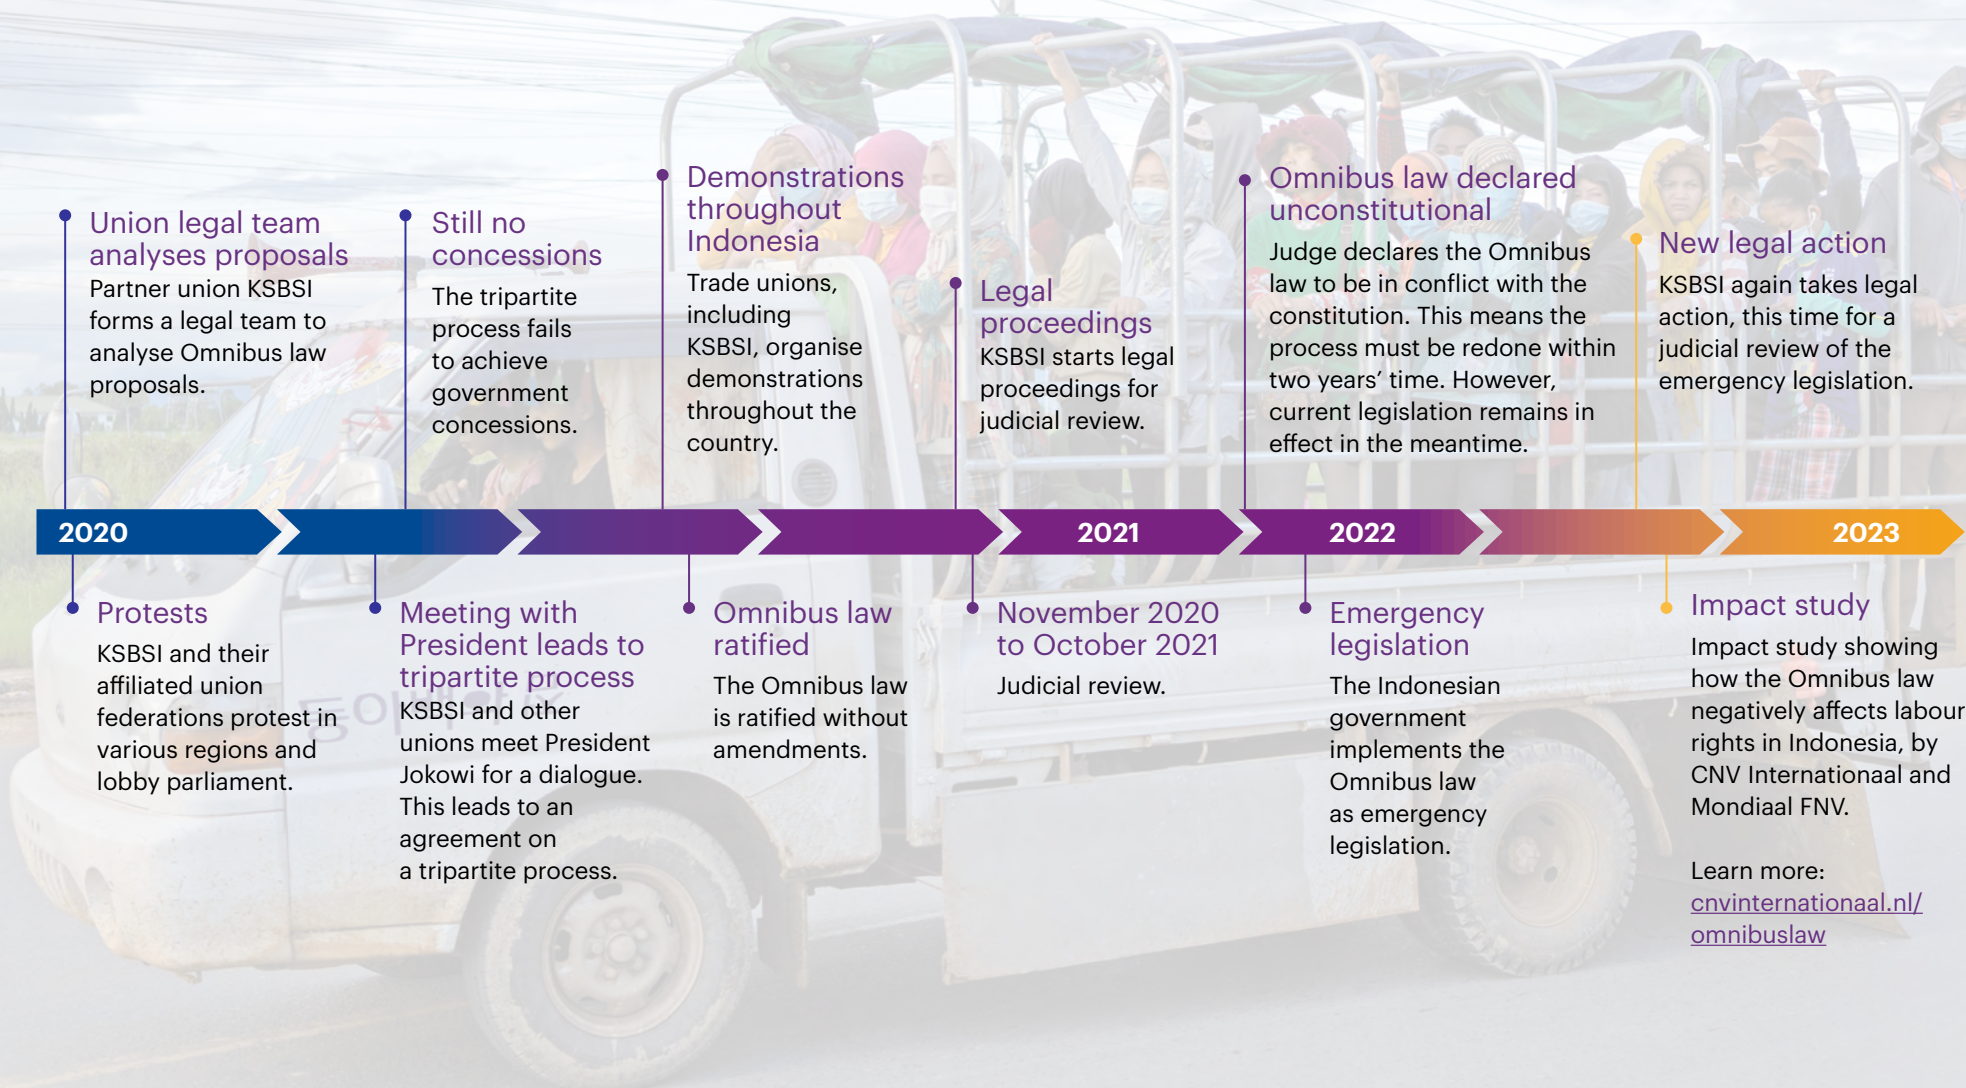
Union legal team analyses proposals
Partner union KSBSI forms a legal team to analyse Omnibus law proposals.

Still no concessions
The tripartite process fails to achieve government concessions.

Demonstrations throughout Indonesia
Trade unions, including KSBSI, organise demonstrations throughout the country.

Legal proceedings
KSBSI starts legal proceedings for judicial review.

Omnibus law declared unconstitutional
Judge declares the Omnibus law to be in conflict with the constitution. This means the process must be redone within two years' time. However, current legislation remains in effect in the meantime.

New legal action
KSBSI again takes legal action, this time for a judicial review of the emergency legislation.

2020

2021

2022

2023

Protests
KSBSI and their affiliated union federations protest in various regions and lobby parliament.

Meeting with President leads to tripartite process
KSBSI and other unions meet President Jokowi for a dialogue. This leads to an agreement on a tripartite process.

Omnibus law ratified
The Omnibus law is ratified without amendments.

November 2020 to October 2021
Judicial review.

Emergency legislation
The Indonesian government implements the Omnibus law as emergency legislation.

Impact study
Impact study showing how the Omnibus law negatively affects labour rights in Indonesia, by CNV Internationaal and Mondiaal FNV.

Learn more:
cnvinternationaal.nl/omnibuslaw